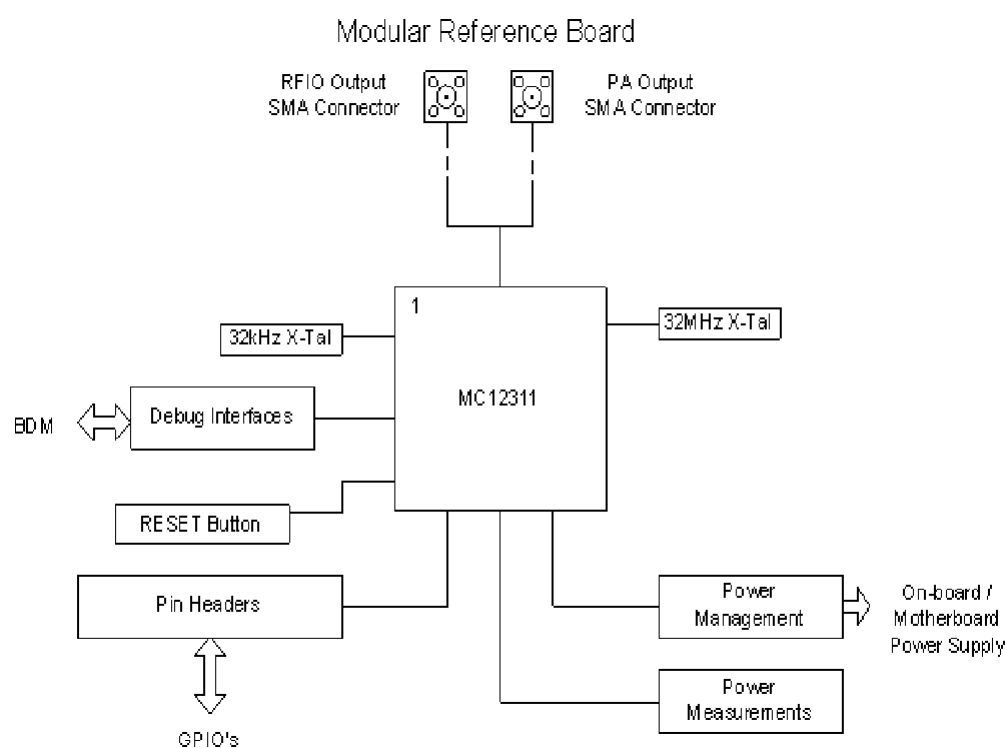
Modular Reference Board

RFIO Output
SMA Connector

PA Output
SMA Connector

1

32kHz X-Tal

32MHz X-Tal

MC12311

BDM

Debug Interfaces

RESET Button

Pin Headers

GPIO's

Power
Management

On-board /
Motherboard
Power Supply

Power
Measurements